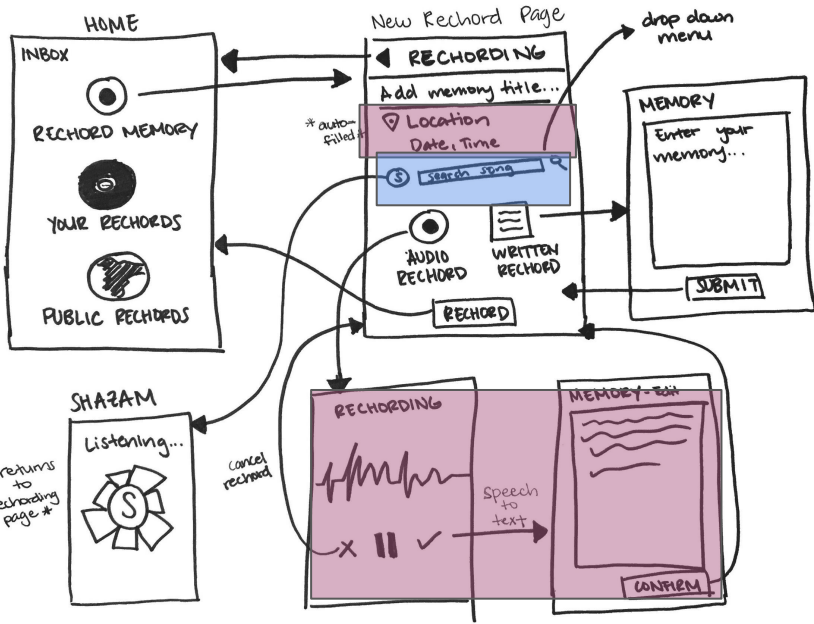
HOME

INBOX

RECHORD MEMORY

YOUR RECHORDS

PUBLIC RECHORDS

New Rechord Page

RECHORDING

Add memory title...

* auto-filled *

Location

Date, Time

search song

AUDIO RECHORD

WRITTEN RECHORD

RECHORD

drop down menu

MEMORY

Enter your memory...

SUBMIT

SHAZAM

Listening...

S

returns to rechording page *

cancel rechord

RECHORDING

Speech to text

MEMORY - Edit

CONFIRM